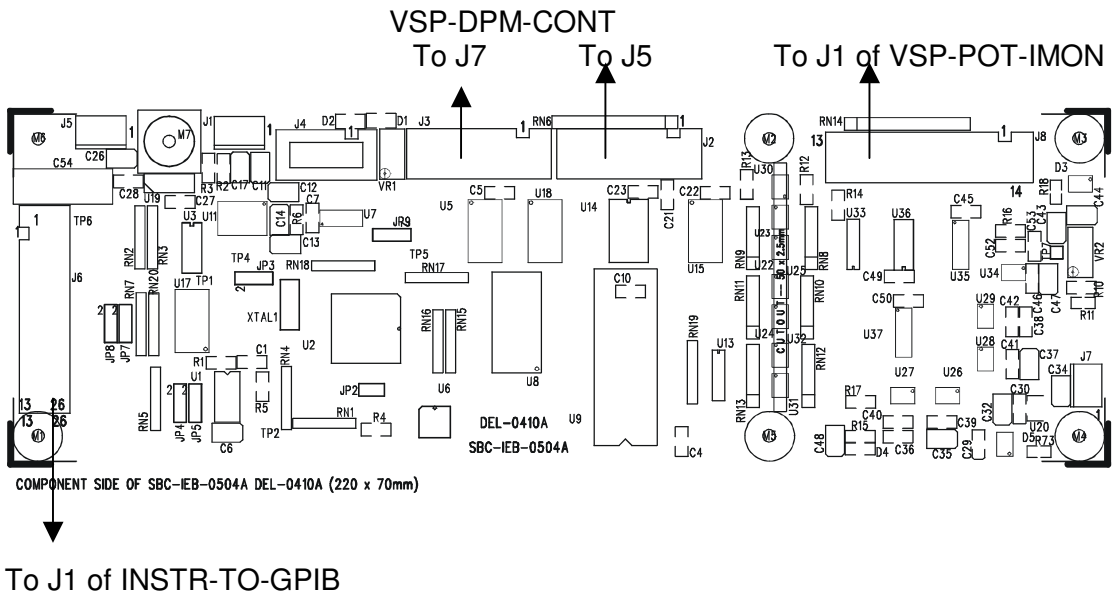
VSP-DPM-CONT
To J7

To J5

To J1 of VSP-POT-IMON

M6 J5 1 M7 J1 1 J4 D2 D1 J3 1 RN6 1 J2 M2 RN14 1 J8 M3 13

C26 C54 C28 R3 R2 C17 C11 C12 VR1 R13 U30 R12 14 D3 R18 C44

C27 U19 U3 U11 C14 R6 C7 U7 C5 U18 C23 C22 R14 C45 R16 C53 C43

1 TP6 RN2 RN3 C13 JR9 U5 U14 C21 U33 U36 C52 C47 VR2

J6 TP1 TP4 JP3 RN18 TP5 RN17 U23 2.5mm RN9 RN8 U22 U25 C49 U35 U34

RN7 RN20 U17 2 XTAL1 C10 U15 RN11 RN10 C50 U29 C42 C46 C38 R10 R11

2 2 JP8 JP7 RN16 RN15 RN19 CUTOUT 30 x 2.5mm U24 U32 U37 U28 C41 C37 J7

R1 C1 RN4 U2 U13 RN12 U27 U26 C34

RN5 JP4 JP5 U1 R5 JP2 U8 R17 C40 C30 C32

13 26 M1 C6 TP2 RN1 R4 U6 DEL-0410A U9 RN13 M5 R15 C39 U20 M4

SBC-IEB-0504A C4 C48 D4 C36 C35 C29 D5 R73

COMPONENT SIDE OF SBC-IEB-0504A DEL-0410A (220 x 70mm)

To J1 of INSTR-TO-GPIB